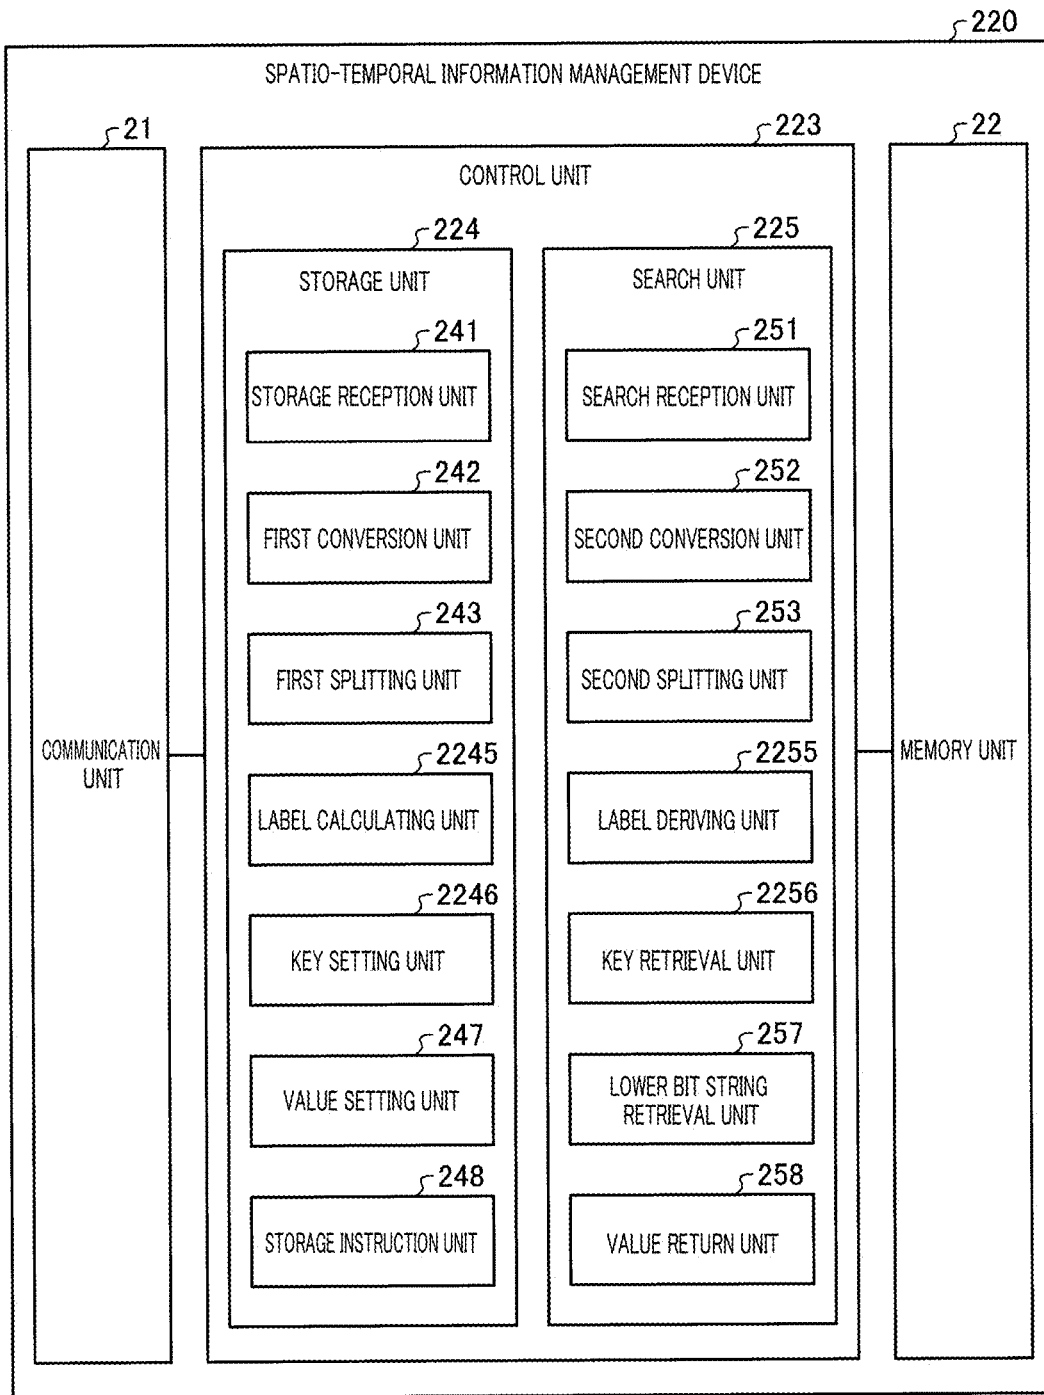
220

SPATIO-TEMPORAL INFORMATION MANAGEMENT DEVICE

21

COMMUNICATION UNIT

223

CONTROL UNIT

224

STORAGE UNIT

241

STORAGE RECEPTION UNIT

242

FIRST CONVERSION UNIT

243

FIRST SPLITTING UNIT

2245

LABEL CALCULATING UNIT

2246

KEY SETTING UNIT

247

VALUE SETTING UNIT

248

STORAGE INSTRUCTION UNIT

225

SEARCH UNIT

251

SEARCH RECEPTION UNIT

252

SECOND CONVERSION UNIT

253

SECOND SPLITTING UNIT

2255

LABEL DERIVING UNIT

2256

KEY RETRIEVAL UNIT

257

LOWER BIT STRING RETRIEVAL UNIT

258

VALUE RETURN UNIT

22

MEMORY UNIT